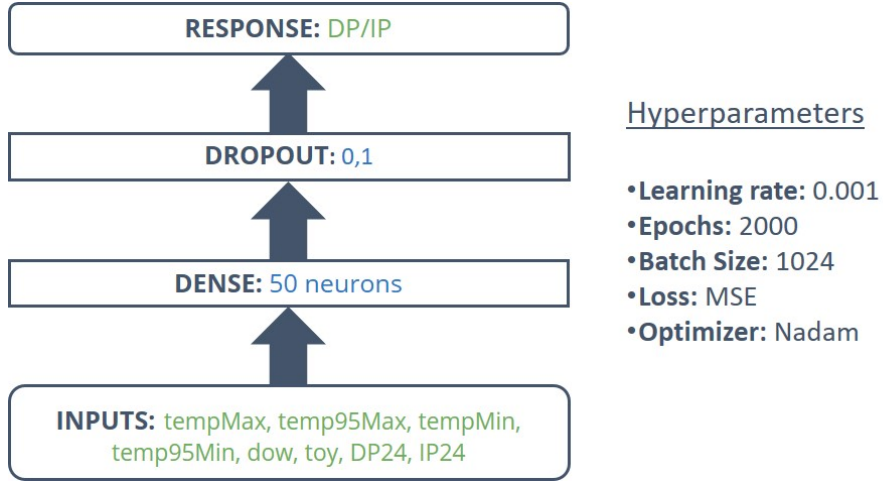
RESPONSE: DP/IP

DROPOUT: 0,1

DENSE: 50 neurons

INPUTS: tempMax, temp95Max, tempMin, temp95Min, dow, toy, DP24, IP24

Hyperparameters

•Learning rate: 0.001
•Epochs: 2000
•Batch Size: 1024
•Loss: MSE
•Optimizer: Nadam